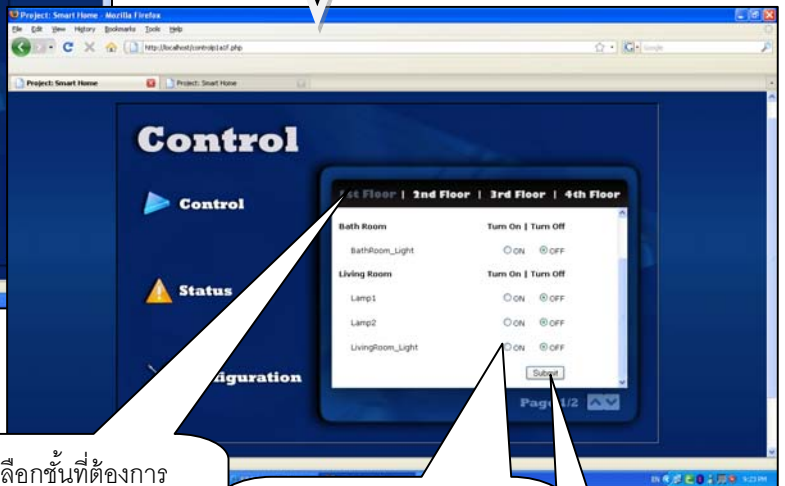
Project: Smart Home - Mozilla Firefox
File Edit View History Bookmarks Tools Help
http://localhost/control1st.php
Project: Smart Home
Project: Smart Home

Control

Control
Status
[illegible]figuration

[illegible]st Floor | 2nd Floor | 3rd Floor | 4th Floor

| Bath Room | Turn On \| Turn Off |
|---|---|
| BathRoom_Light | ON OFF |
| Living Room | Turn On \| Turn Off |
| Lamp1 | ON OFF |
| Lamp2 | ON OFF |
| LivingRoom_Light | ON OFF |

Submit

Pag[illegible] 1/2

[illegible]ลือกชั้นที่ต้องการ